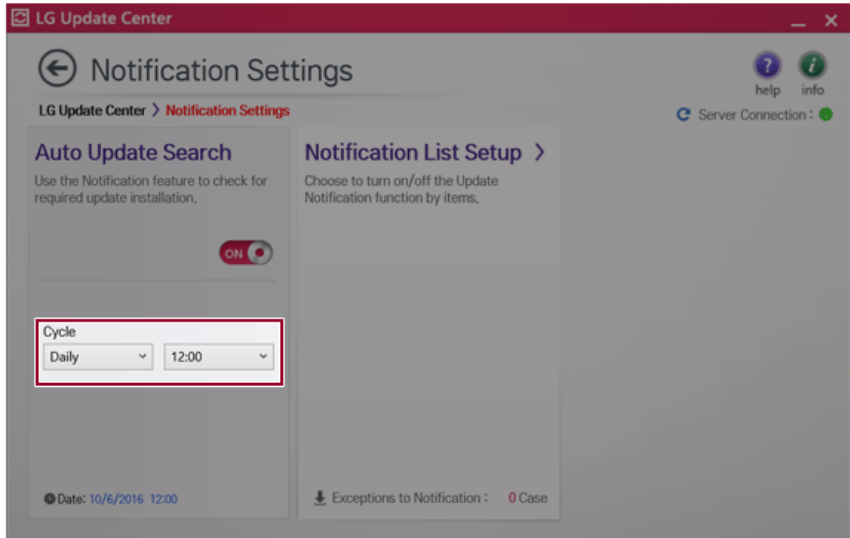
LG Update Center

Notification Settings

help info

LG Update Center > Notification Settings

Server Connection :

Auto Update Search

Use the Notification feature to check for required update installation.

ON

Cycle

Daily

12:00

Date: 10/6/2016 12:00

Notification List Setup >

Choose to turn on/off the Update Notification function by items.

Exceptions to Notification : 0 Case